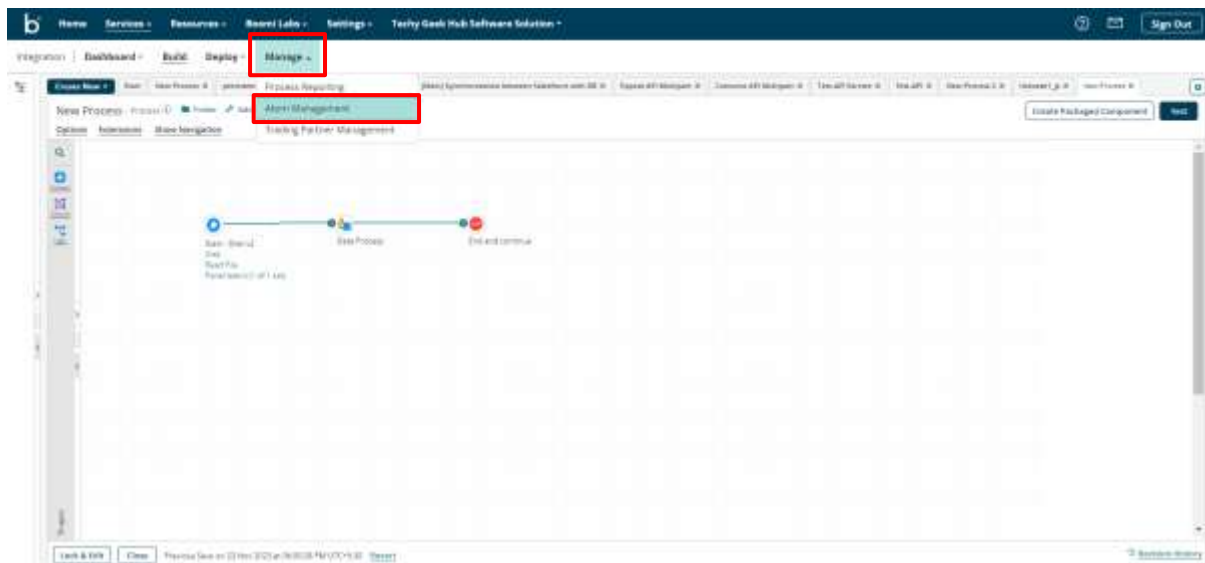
Home Services Resources Boomi Labs Settings Techy Geek Hub Software Solution

Sign Out

Integration Dashboard Build Deploy Manage

Process Reporting
Atom Management
Trading Partner Management

Create New

New Process

Options Extensions Show Navigation

Create Packaged Component

Test

Start

Data Process

End and continue

Lock & Edit Close

Revision History